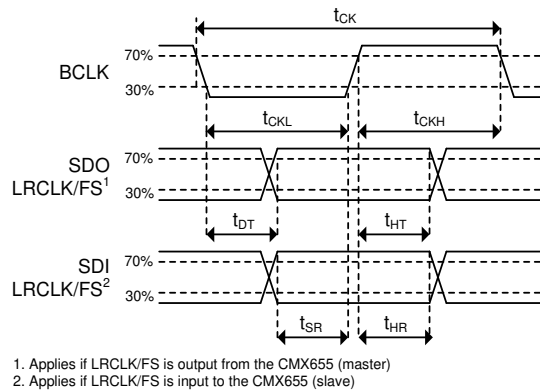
$t_{CK}$

70%

BCLK

30%

$t_{CKL}$

$t_{CKH}$

SDO

70%

LRCLK/FS$^1$

30%

$t_{DT}$

$t_{HT}$

SDI

70%

LRCLK/FS$^2$

30%

$t_{SR}$

$t_{HR}$

1. Applies if LRCLK/FS is output from the CMX655 (master)
2. Applies if LRCLK/FS is input to the CMX655 (slave)